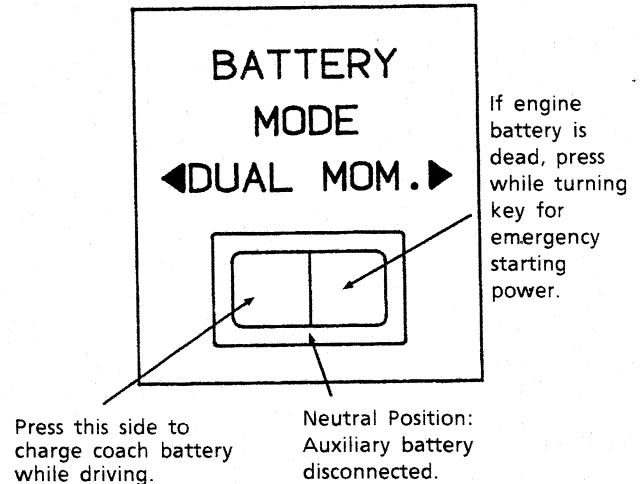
BATTERY
MODE
◀DUAL MOM.▶

If engine battery is dead, press while turning key for emergency starting power.

Press this side to charge coach battery while driving.

Neutral Position: Auxiliary battery disconnected.